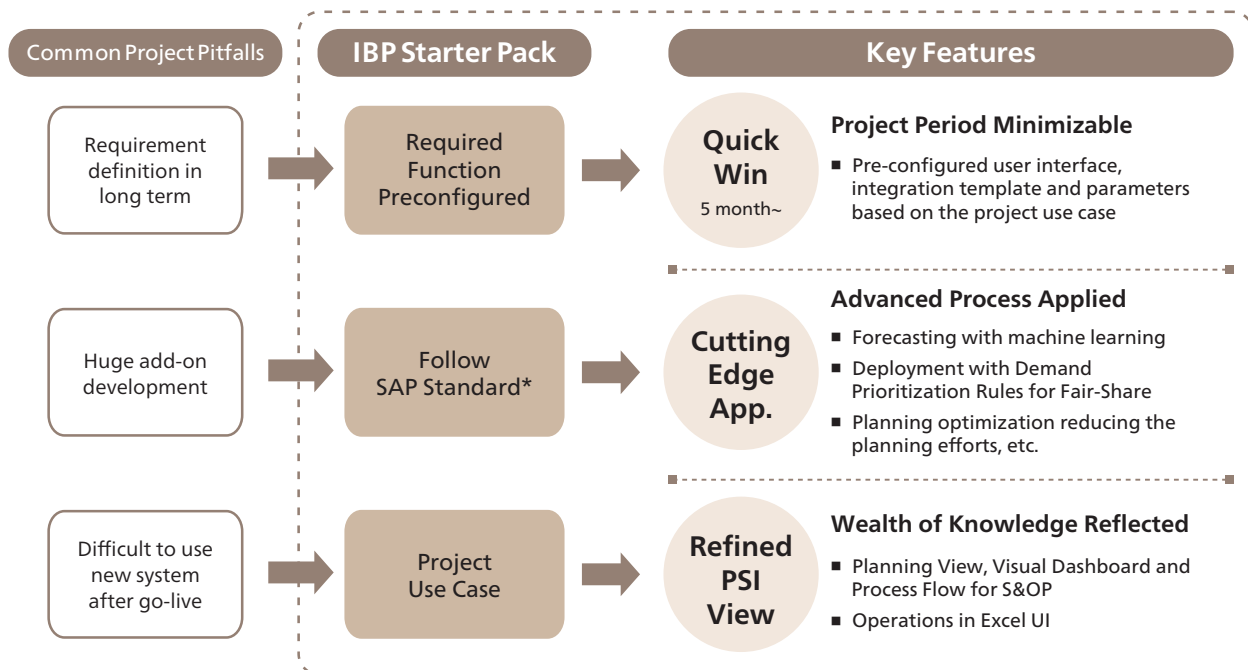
Common Project Pitfalls

IBP Starter Pack

Key Features

Requirement definition in long term

Required Function Preconfigured

Quick Win
5 month~

Project Period Minimizable

■ Pre-configured user interface, integration template and parameters based on the project use case

Huge add-on development

Follow SAP Standard*

Cutting Edge App.

Advanced Process Applied

■ Forecasting with machine learning
■ Deployment with Demand Prioritization Rules for Fair-Share
■ Planning optimization reducing the planning efforts, etc.

Difficult to use new system after go-live

Project Use Case

Refined PSI View

Wealth of Knowledge Reflected

■ Planning View, Visual Dashboard and Process Flow for S&OP
■ Operations in Excel UI